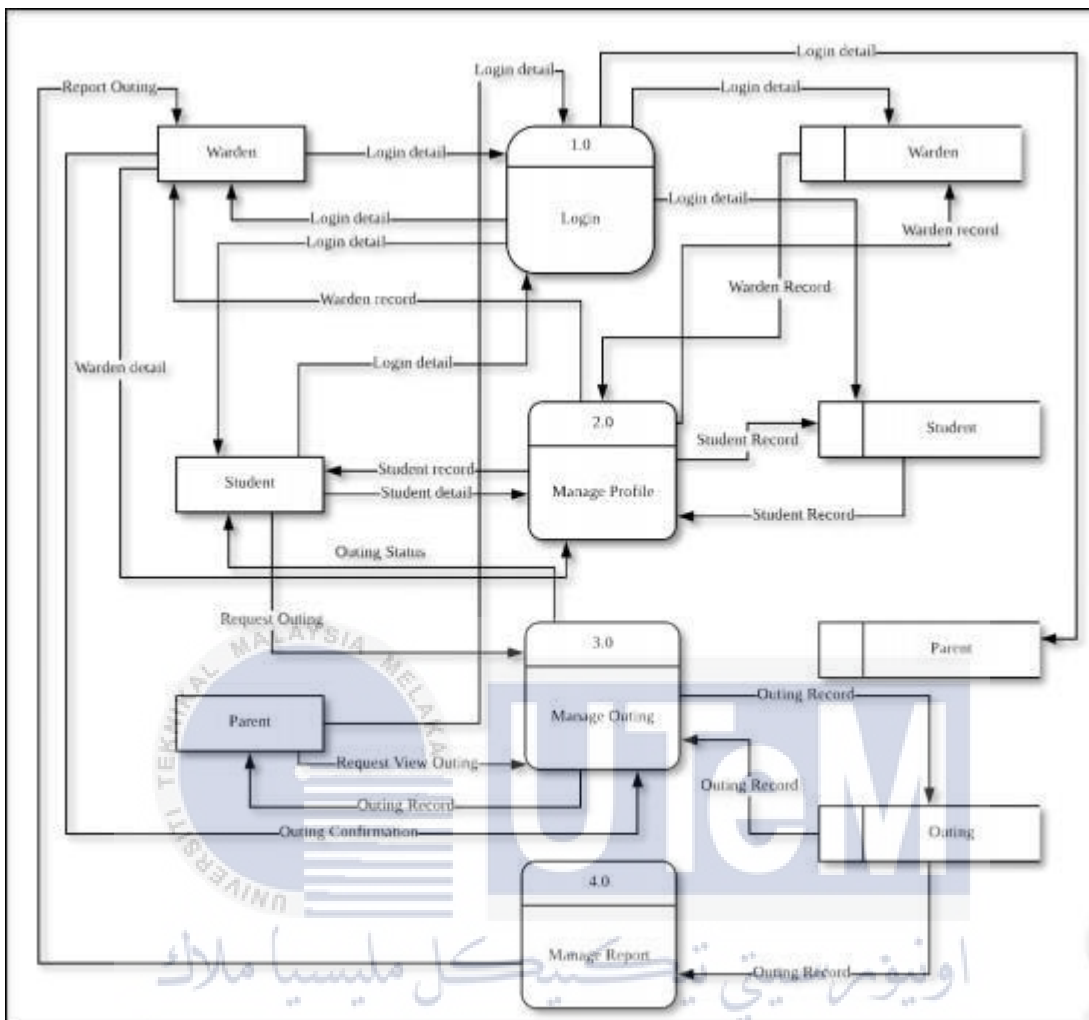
Report Outing

Login detail

Login detail

Login detail

Warden

Login detail

1.0

Login

Warden

Login detail

Login detail

Login detail

Warden record

Warden Record

Warden record

Login detail

Warden detail

2.0

Manage Profile

Student Record

Student

Student

Student record

Student detail

Student Record

Outing Status

Request Outing

3.0

Manage Outing

Parent

Parent

Outing Record

Request View Outing

Outing Record

Outing Record

Outing Confirmation

Outing

4.0

Manage Report

Outing Record

UNIVERSITI TEKNIKAL MALAYSIA MELAKA

UTeM

اونيۆرسيتي تيكنيكل مليسيا ملاك